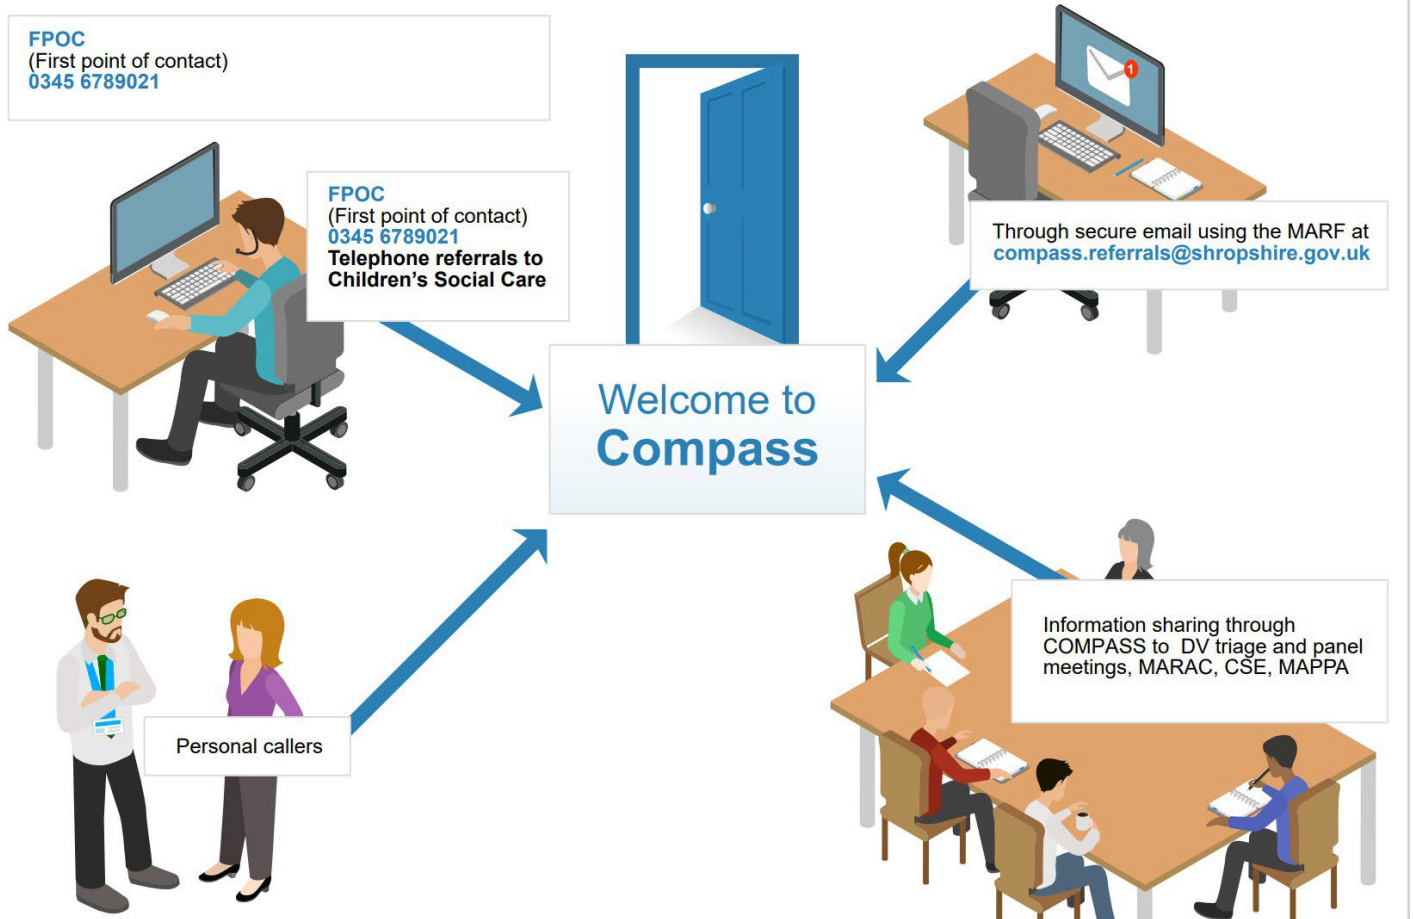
FPOC
(First point of contact)
0345 6789021

FPOC
(First point of contact)
0345 6789021
Telephone referrals to Children's Social Care

Through secure email using the MARF at compass.referrals@shropshire.gov.uk

Welcome to
Compass

Information sharing through COMPASS to DV triage and panel meetings, MARAC, CSE, MAPPA

Personal callers